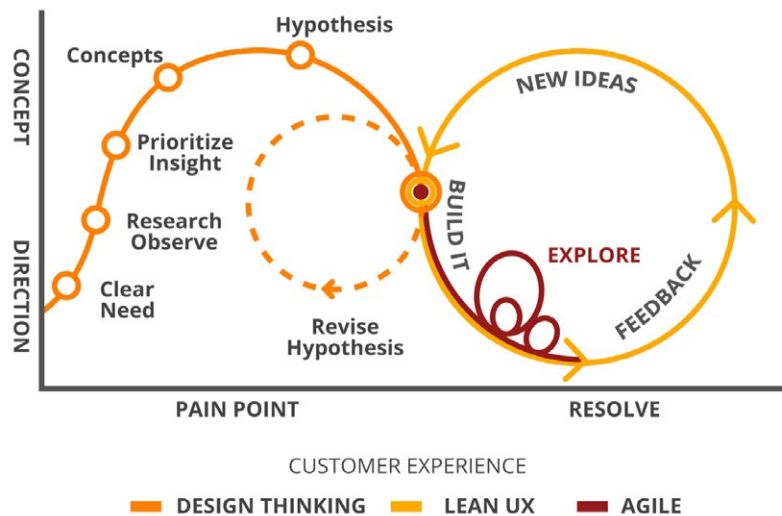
CONCEPT

DIRECTION

Hypothesis

Concepts

Prioritize Insight

Research Observe

Clear Need

Revise Hypothesis

NEW IDEAS

BUILD IT

EXPLORE

FEEDBACK

PAIN POINT

RESOLVE

CUSTOMER EXPERIENCE

DESIGN THINKING

LEAN UX

AGILE